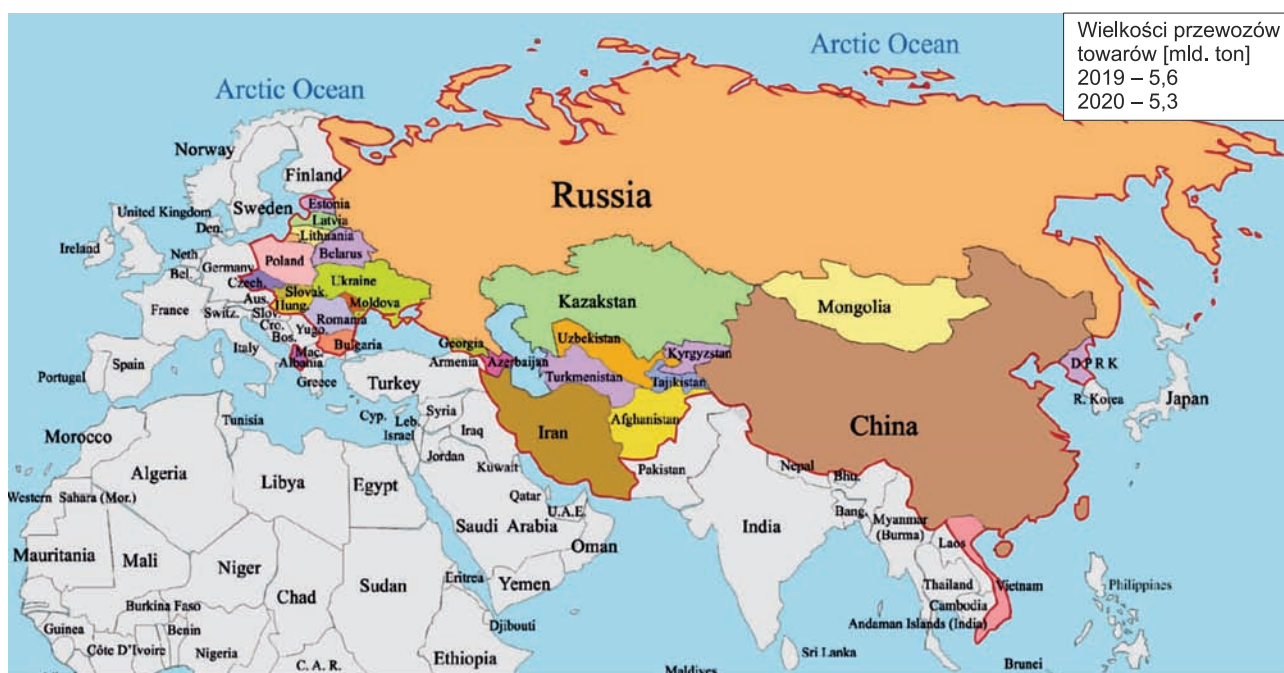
Wielkości przewozów towarów [mld. ton]
2019 – 5,6
2020 – 5,3

Arctic Ocean

Arctic Ocean

Russia

Norway
Finland
Sweden
Estonia
Latvia
United Kingdom
Den.
Lithuania
Ireland
Belarus
Neth.
Poland
Bel.
Germany
Ukraine
Czech.
Slovak
Aus.
Hung.
Moldova
France
Switz.
Slov.
Cro.
Romania
Bos.
Yugo.
Italy
Bulgaria
Mac.
Albania
Spain
Portugal
Greece
Georgia
Armenia
Azerbaijan
Turkey
Kazakstan
Uzbekistan
Mongolia
Kyrgyzstan
Turkmenistan
Tajikistan
D P R K
R. Korea
Japan
Cyp.
Leb.
Syria
Tunisia
Israel
Iraq
Iran
Afghanistan
China
Morocco
Jordan
Kuwait
Algeria
Pakistan
Nepal
Bhu.
Libya
Egypt
Qatar
Western Sahara (Mor.)
U.A.E.
Bang.
Saudi Arabia
India
Myanmar (Burma)
Oman
Laos
Mauritania
Mali
Niger
Eritrea
Yemen
Sudan
Thailand
Vietnam
Philippines
Chad
Cambodia
Burkina Faso
Djibouti
Andaman Islands (India)
Guinea
Benin
Côte D'Ivoire
Nigeria
C. A. R.
Ethiopia
Sri Lanka
Maldives
Brunei